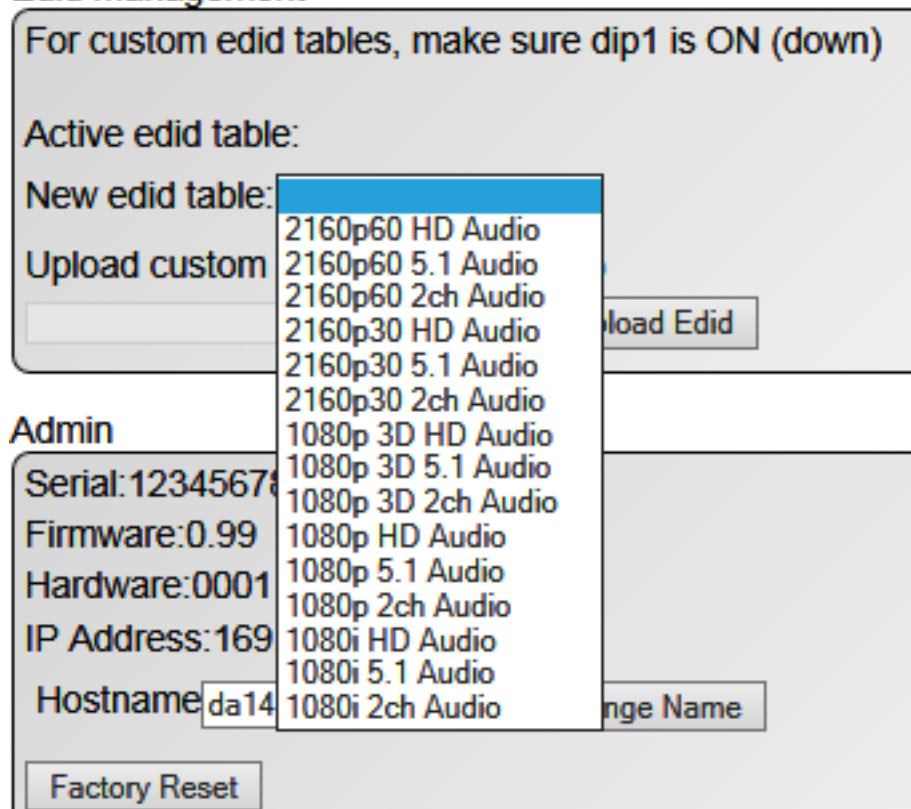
For custom edid tables, make sure dip1 is ON (down)

Active edid table:

New edid table:

2160p60 HD Audio
2160p60 5.1 Audio
2160p60 2ch Audio
2160p30 HD Audio
2160p30 5.1 Audio
2160p30 2ch Audio
1080p 3D HD Audio
1080p 3D 5.1 Audio
1080p 3D 2ch Audio
1080p HD Audio
1080p 5.1 Audio
1080p 2ch Audio
1080i HD Audio
1080i 5.1 Audio
1080i 2ch Audio

Upload custom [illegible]

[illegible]pload Edid

Admin

Serial:12345678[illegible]

Firmware:0.99

Hardware:0001

IP Address:169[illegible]

Hostname da14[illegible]

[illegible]nge Name

Factory Reset